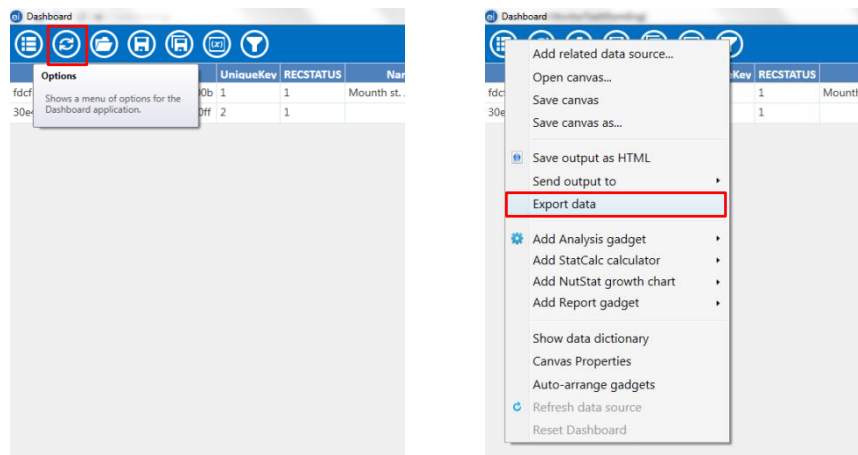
Dashboard

Options

Shows a menu of options for the Dashboard application.

| fdcf | 0b | 1 | 1 | Mounth st. |
|---|---|---|---|---|
| 30e | ff | 2 | 1 | |

UniqueKey RECSTATUS Nar

Dashboard

Add related data source...
Open canvas...
Save canvas
Save canvas as...

Save output as HTML
Send output to
Export data

Add Analysis gadget
Add StatCalc calculator
Add NutStat growth chart
Add Report gadget

Show data dictionary
Canvas Properties
Auto-arrange gadgets
Refresh data source
Reset Dashboard

fdc
30e
Key RECSTATUS
1 Mounth
1